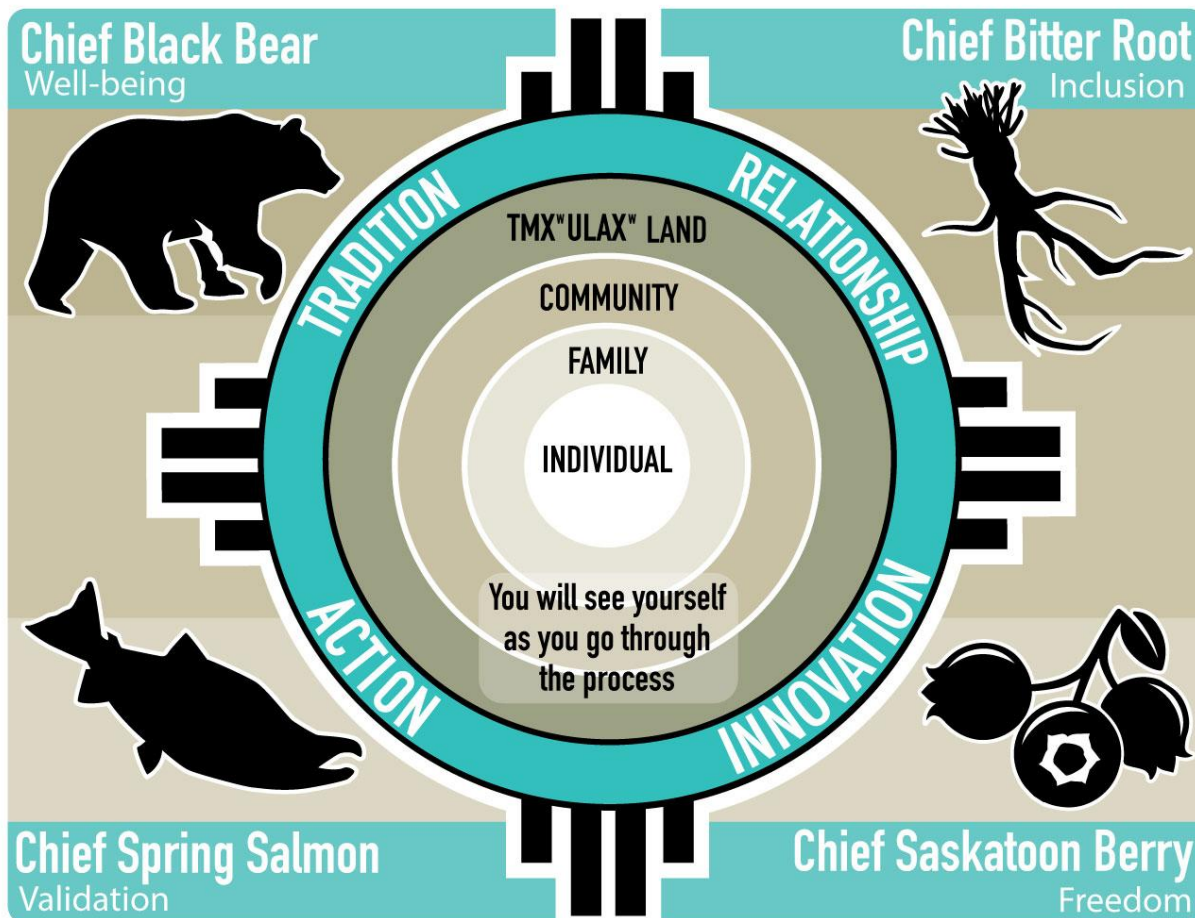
Chief Black Bear
Well-being

Chief Bitter Root
Inclusion

TRADITION

RELATIONSHIP

TMX$^w$ULAX$^w$ LAND

COMMUNITY

FAMILY

INDIVIDUAL

You will see yourself as you go through the process

ACTION

INNOVATION

Chief Spring Salmon
Validation

Chief Saskatoon Berry
Freedom